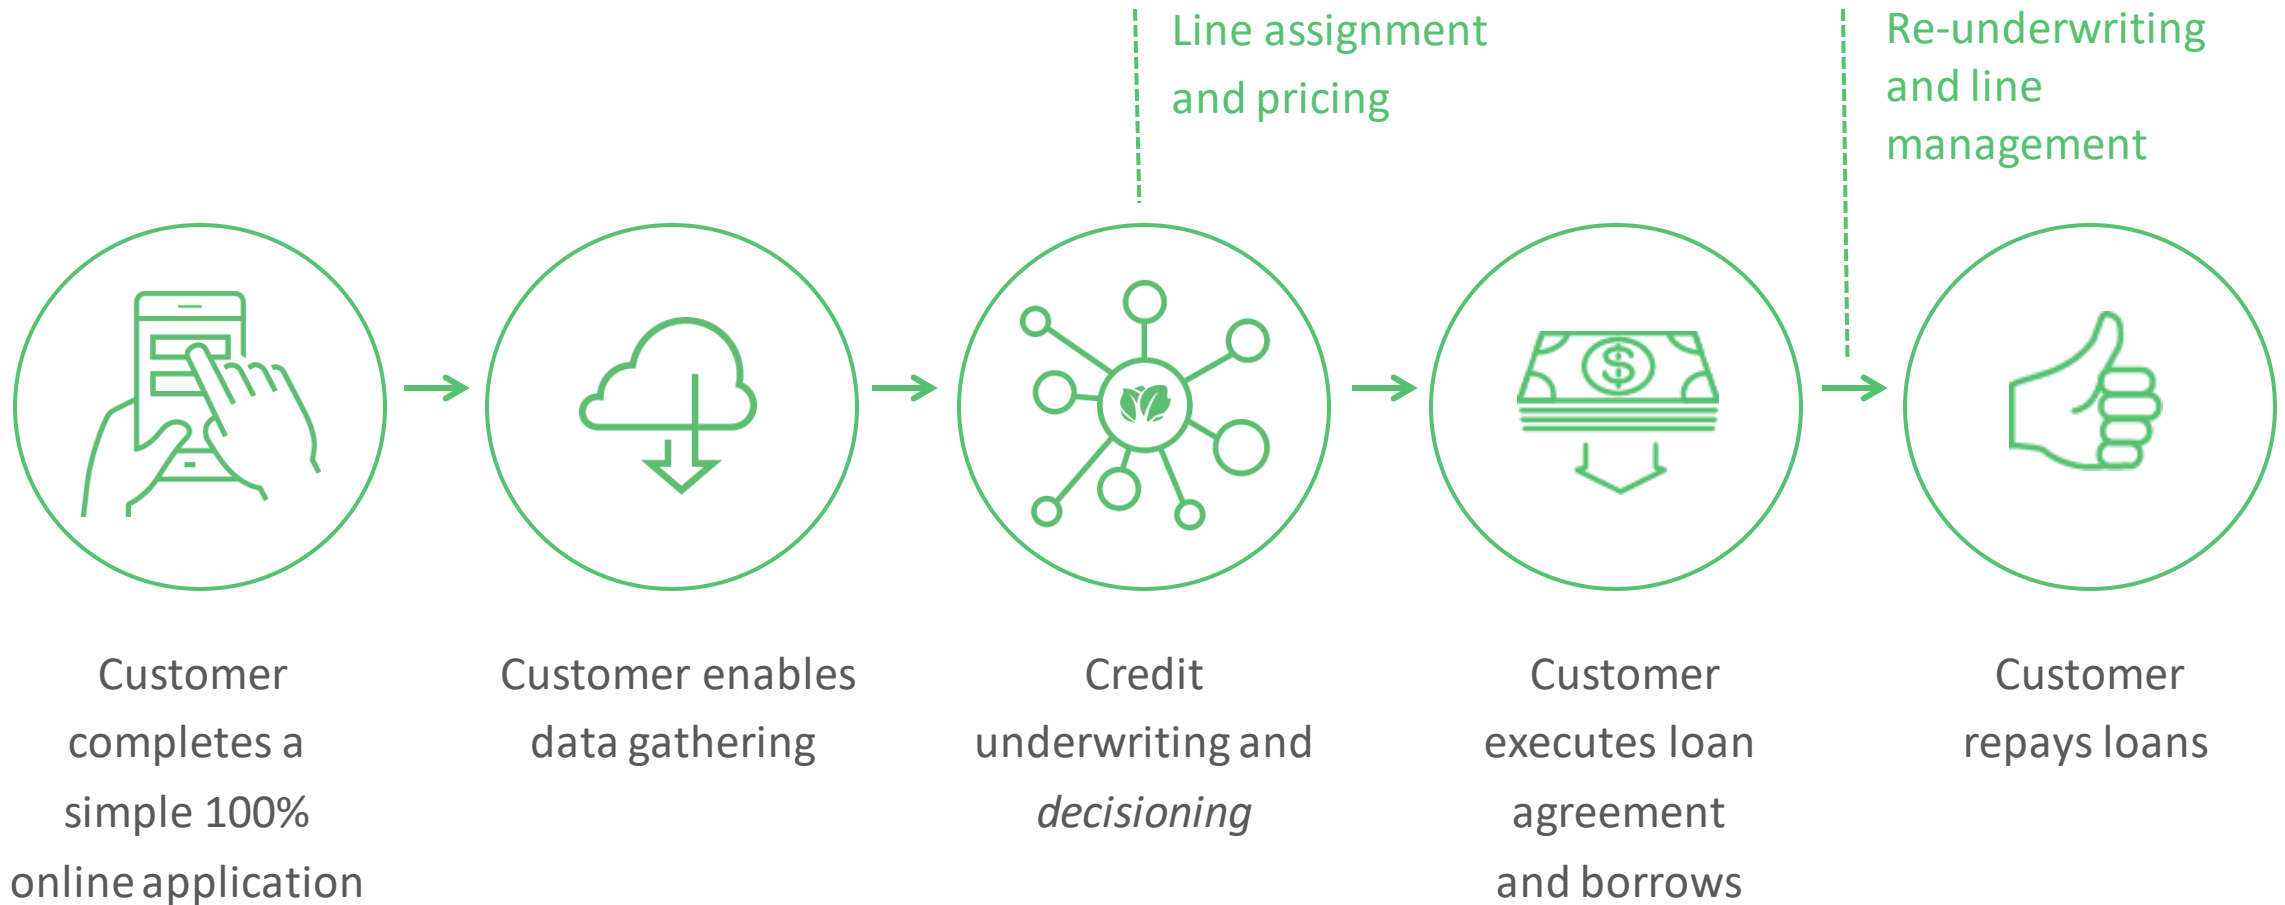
Line assignment and pricing

Re-underwriting and line management

$

Customer completes a simple 100% online application

Customer enables data gathering

Credit underwriting and *decisioning*

Customer executes loan agreement and borrows

Customer repays loans